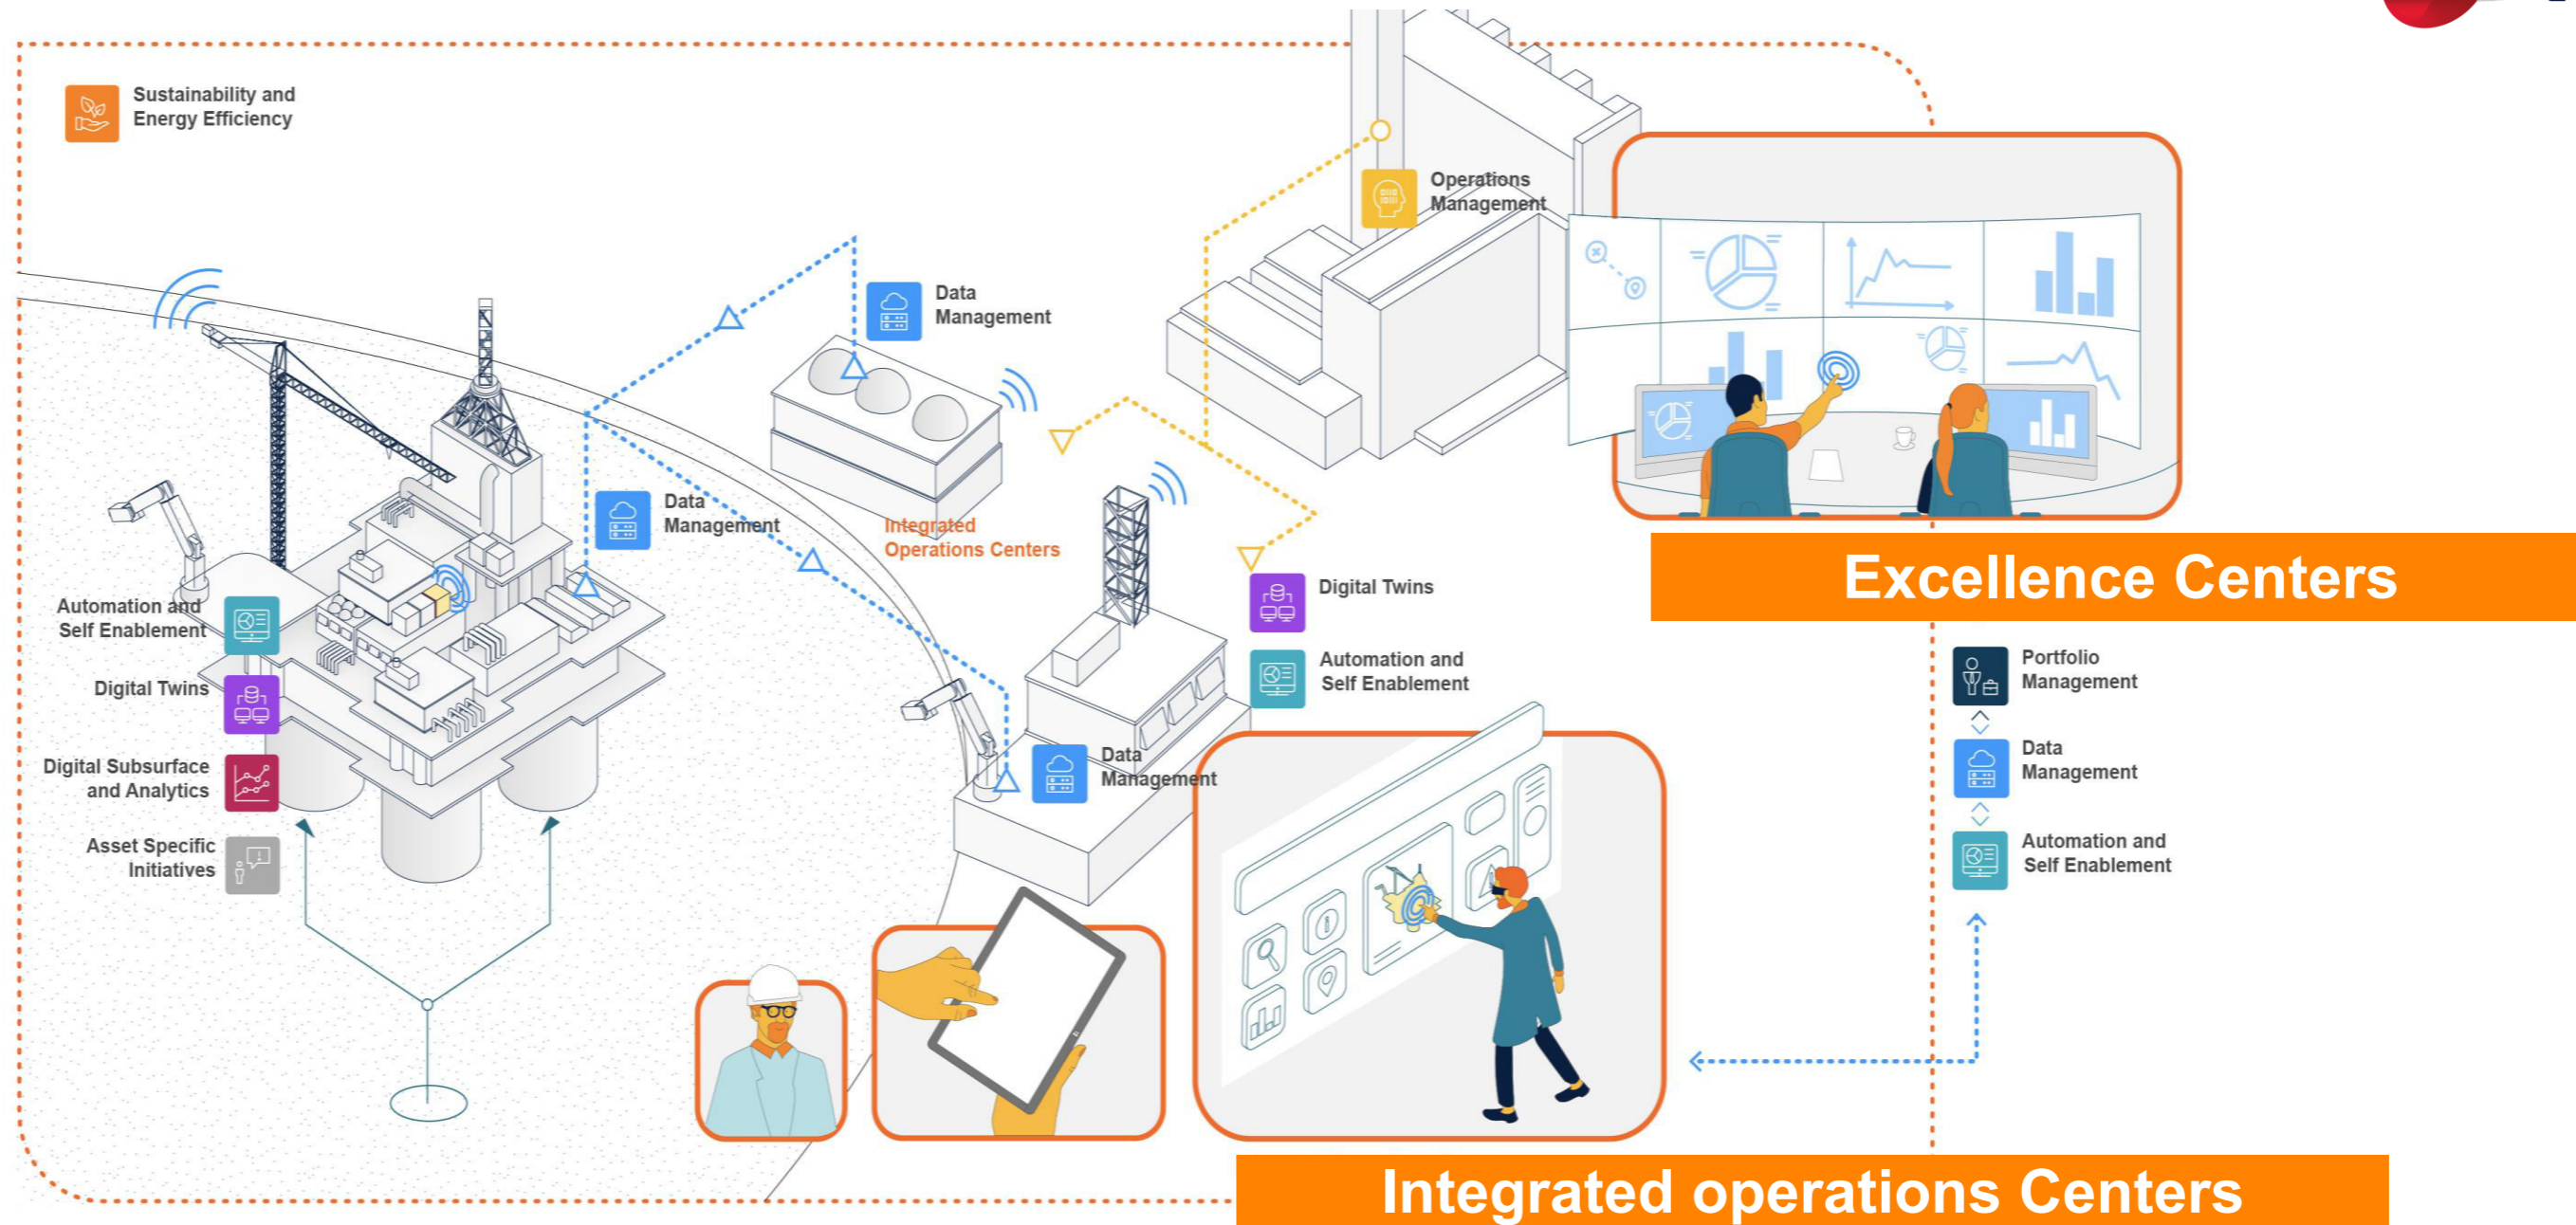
Sustainability and Energy Efficiency

Operations Management

Data Management

Data Management

Integrated Operations Centers

Automation and Self Enablement

Digital Twins

Digital Subsurface and Analytics

Asset Specific Initiatives

Digital Twins

Automation and Self Enablement

Data Management

Excellence Centers

Portfolio Management

Data Management

Automation and Self Enablement

Integrated operations Centers